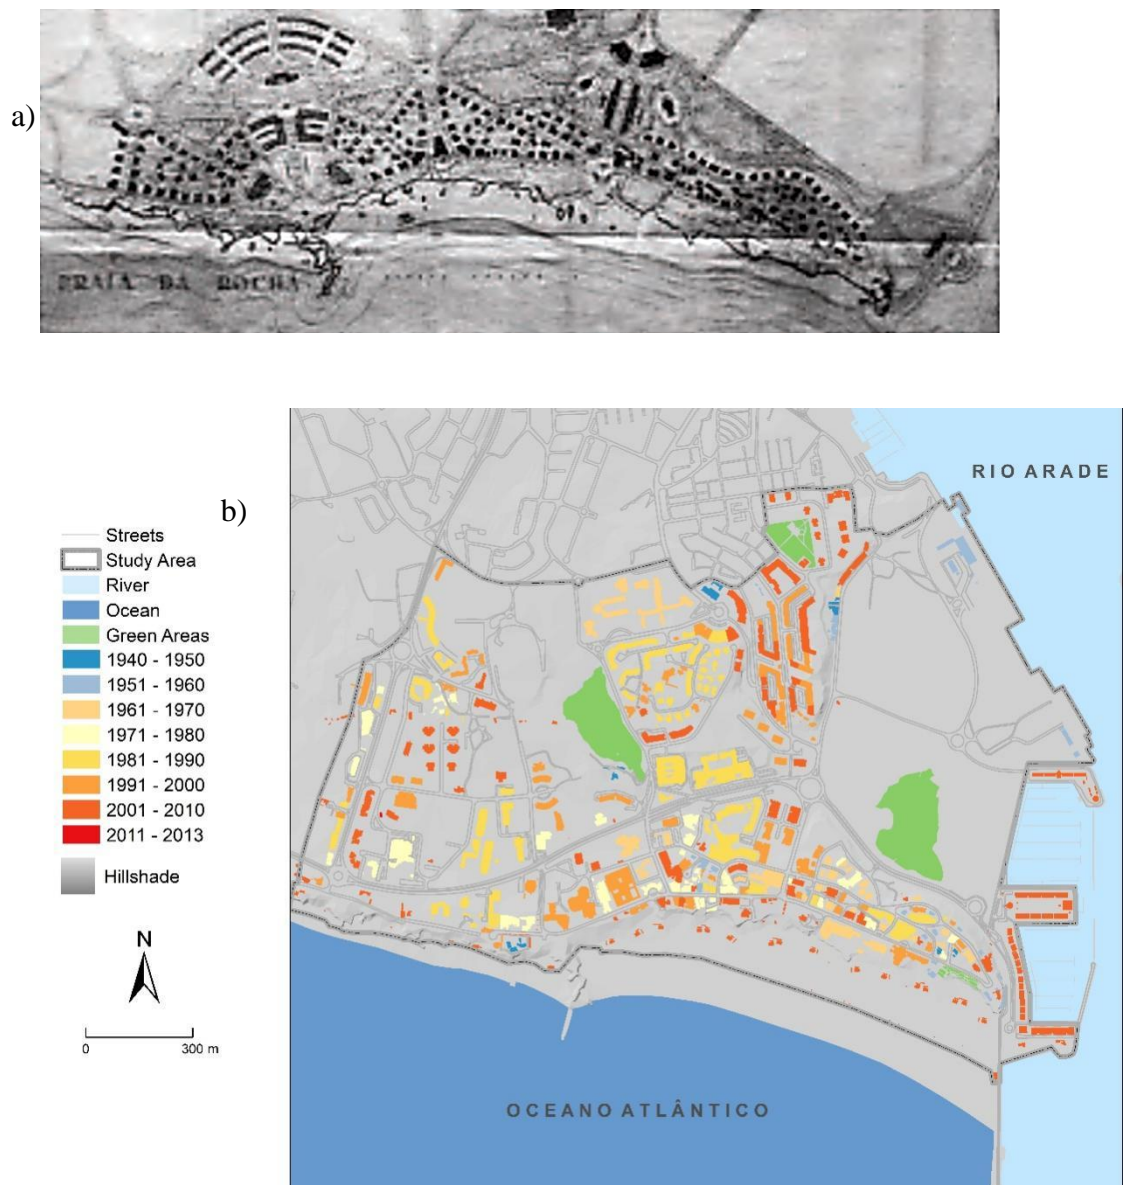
a)

PRAIA DA ROCHA

b)

Streets
Study Area
River
Ocean
Green Areas
1940 - 1950
1951 - 1960
1961 - 1970
1971 - 1980
1981 - 1990
1991 - 2000
2001 - 2010
2011 - 2013
Hillshade

N

0 300 m

RIO ARADE

OCEANO ATLÂNTICO